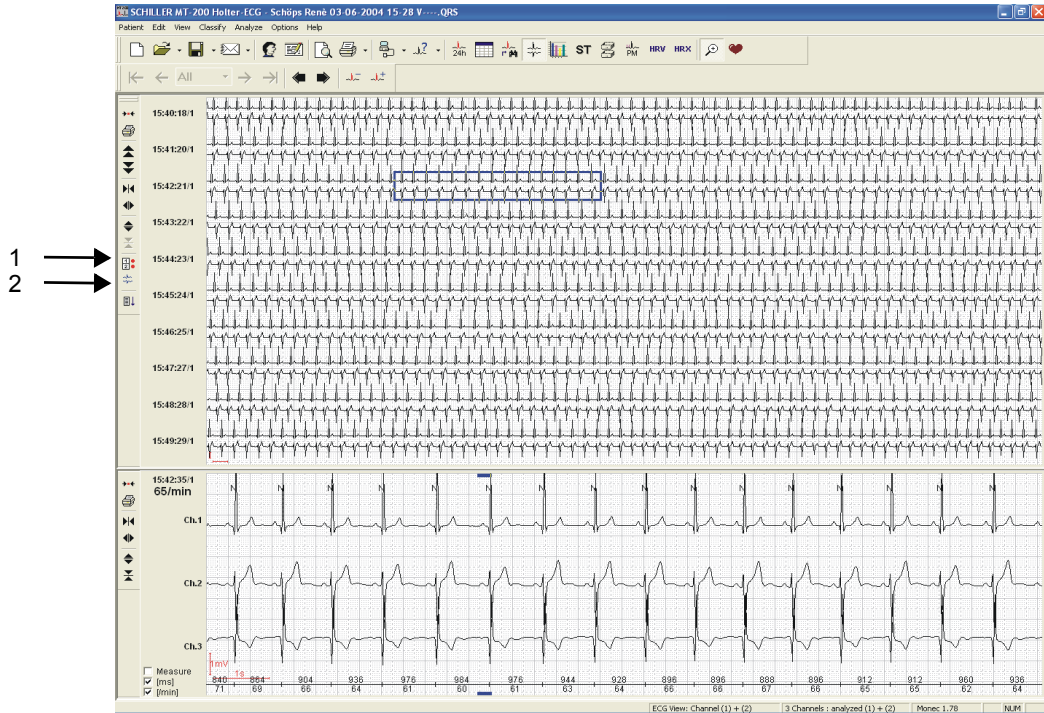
SCHILLER MT-200 Holter-ECG - Schöps Renè 03-06-2004 15-28 V-----.QRS

Patient Edit View Classify Analyze Options Help

24h ST PM HRV HRX

All

15:40:18/1
15:41:20/1
15:42:21/1
15:43:22/1
15:44:23/1
15:45:24/1
15:46:25/1
15:47:27/1
15:48:28/1
15:49:29/1

1
2

15:42:35/1
65/min

Ch.1
Ch.2
Ch.3

N N N N N N N N N N N N N N N N

1mV
1s

Measure
[ms]
[/min]

840 864 904 936 976 984 976 944 928 896 896 888 896 912 912 960 936
71 69 66 64 61 60 61 63 64 66 66 67 66 65 65 62 64

ECG View: Channel (1) + (2) 3 Channels : analyzed (1) + (2) Monec 1.78 NUM